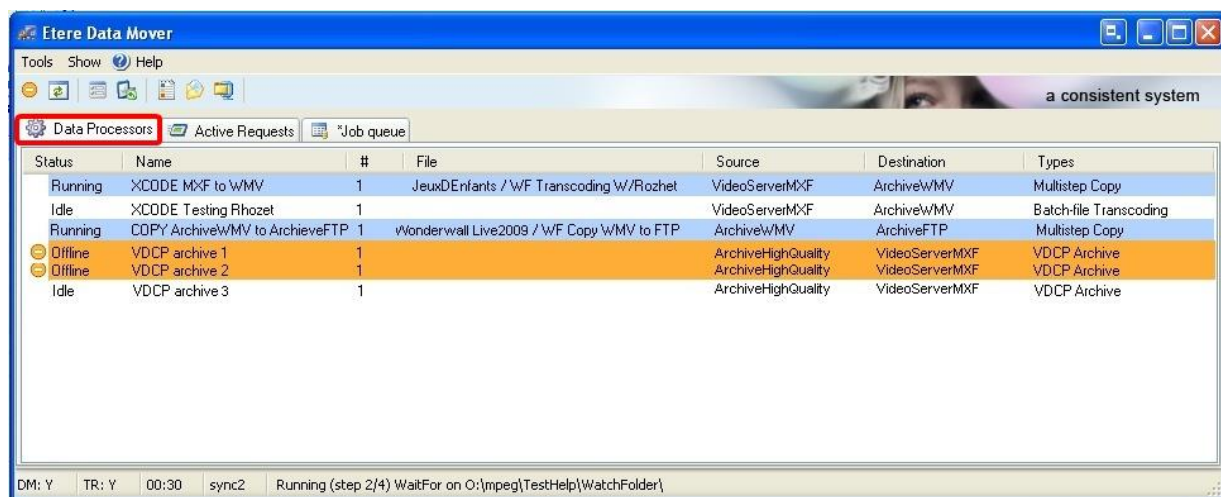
Etere Data Mover

Tools Show Help

a consistent system

Data Processors | Active Requests | *Job queue

| Status | Name | # | File | Source | Destination | Types |
|---|---|---|---|---|---|---|
| Running | XCODE MXF to WMV | 1 | JeuxDEnfants / WF Transcoding W/Rozhet | VideoServerMXF | ArchiveWMV | Multistep Copy |
| Idle | XCODE Testing Rhozet | 1 | | VideoServerMXF | ArchiveWMV | Batch-file Transcoding |
| Running | COPY ArchiveWMV to ArchieveFTP | 1 | Wonderwall Live2009 / WF Copy WMV to FTP | ArchiveWMV | ArchiveFTP | Multistep Copy |
| Offline | VDCP archive 1 | 1 | | ArchiveHighQuality | VideoServerMXF | VDCP Archive |
| Offline | VDCP archive 2 | 1 | | ArchiveHighQuality | VideoServerMXF | VDCP Archive |
| Idle | VDCP archive 3 | 1 | | ArchiveHighQuality | VideoServerMXF | VDCP Archive |

DM: Y | TR: Y | 00:30 | sync2 | Running (step 2/4) WaitFor on O:\mpeg\TestHelp\WatchFolder\